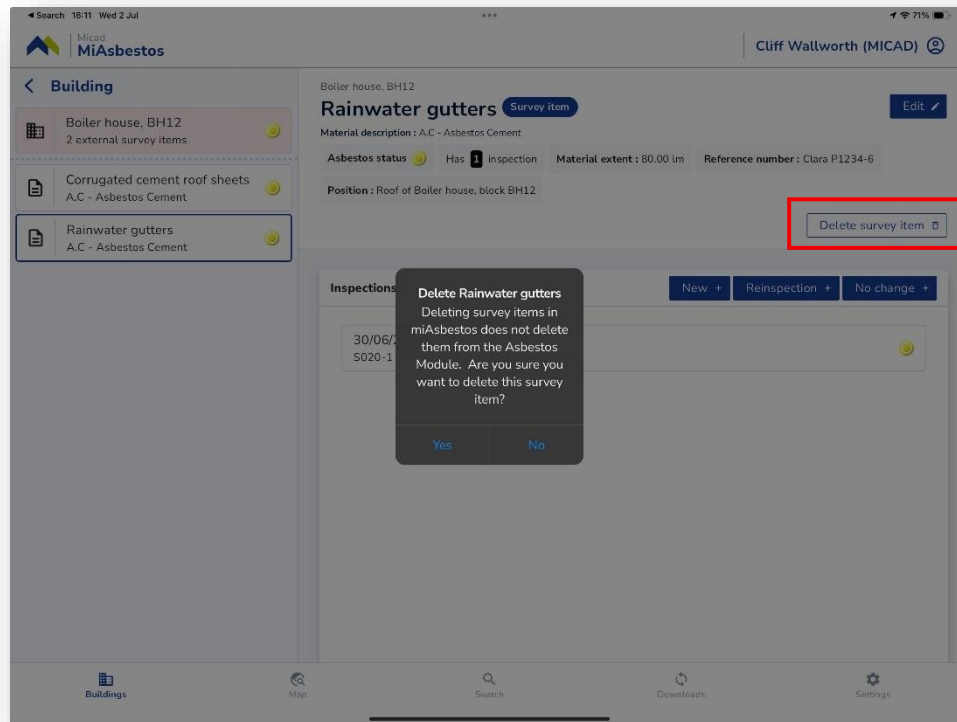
◂ Search 16:11 Wed 2 Jul
71%

Micad
MiAsbestos

Cliff Wallworth (MICAD)

Building

Boiler house, BH12
2 external survey items

Corrugated cement roof sheets
A.C - Asbestos Cement

Rainwater gutters
A.C - Asbestos Cement

Boiler house, BH12
Rainwater gutters Survey item
Edit
Material description : A.C - Asbestos Cement
Asbestos status
Has 1 inspection
Material extent : 80.00 lm
Reference number : Clara P1234-6
Position : Roof of Boiler house, block BH12

Delete survey item

Inspections
New +
Reinspection +
No change +

30/06/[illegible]
S020-1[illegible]

Delete Rainwater gutters
Deleting survey items in miAsbestos does not delete them from the Asbestos Module. Are you sure you want to delete this survey item?
Yes
No

Buildings
Map
Search
Downloads
Settings